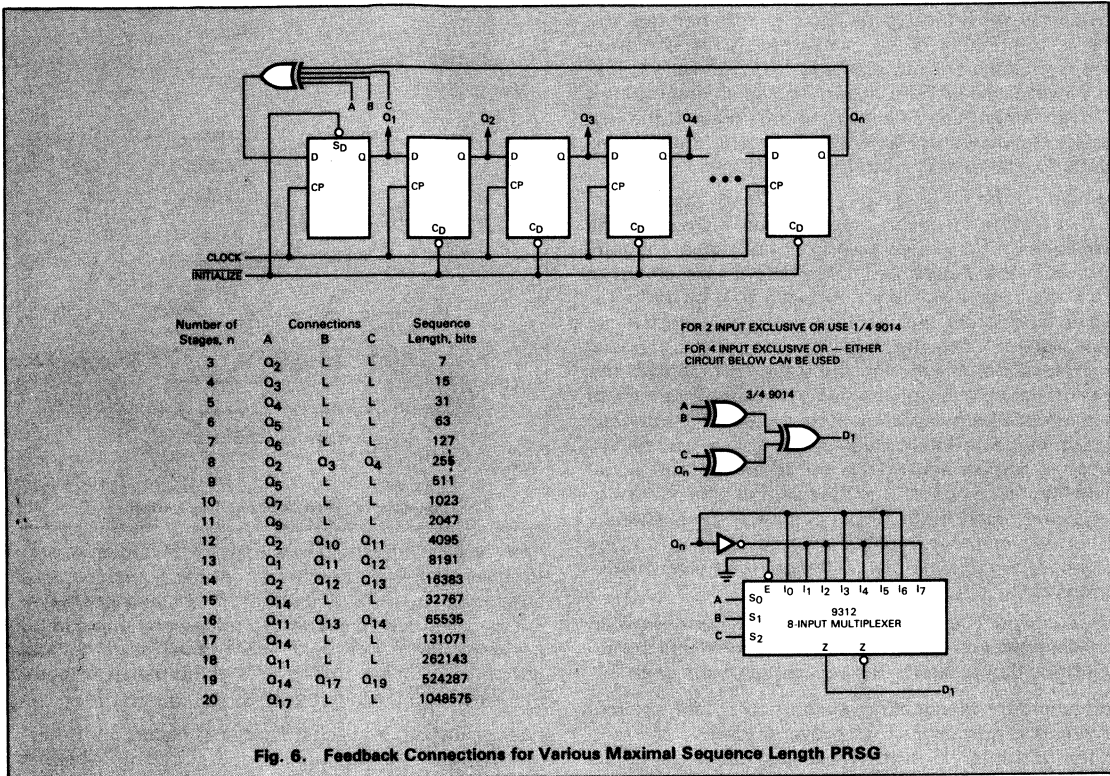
A B C
$S_D$
$Q_1$ $Q_2$ $Q_3$ $Q_4$ $Q_n$
D Q D Q D Q D Q D Q
CP CP CP CP CP
$C_D$ $C_D$ $C_D$ $C_D$
•••
CLOCK
$\overline{\text{INITIALIZE}}$

| Number of Stages, n | Connections A | B | C | Sequence Length, bits |
|---|---|---|---|---|
| 3 | $Q_2$ | L | L | 7 |
| 4 | $Q_3$ | L | L | 15 |
| 5 | $Q_4$ | L | L | 31 |
| 6 | $Q_5$ | L | L | 63 |
| 7 | $Q_6$ | L | L | 127 |
| 8 | $Q_2$ | $Q_3$ | $Q_4$ | 255 |
| 9 | $Q_5$ | L | L | 511 |
| 10 | $Q_7$ | L | L | 1023 |
| 11 | $Q_9$ | L | L | 2047 |
| 12 | $Q_2$ | $Q_{10}$ | $Q_{11}$ | 4095 |
| 13 | $Q_1$ | $Q_{11}$ | $Q_{12}$ | 8191 |
| 14 | $Q_2$ | $Q_{12}$ | $Q_{13}$ | 16383 |
| 15 | $Q_{14}$ | L | L | 32767 |
| 16 | $Q_{11}$ | $Q_{13}$ | $Q_{14}$ | 65535 |
| 17 | $Q_{14}$ | L | L | 131071 |
| 18 | $Q_{11}$ | L | L | 262143 |
| 19 | $Q_{14}$ | $Q_{17}$ | $Q_{19}$ | 524287 |
| 20 | $Q_{17}$ | L | L | 1048575 |

FOR 2 INPUT EXCLUSIVE OR USE 1/4 9014

FOR 4 INPUT EXCLUSIVE OR — EITHER CIRCUIT BELOW CAN BE USED

3/4 9014
A B C $Q_n$ $D_1$

$Q_n$
E $I_0$ $I_1$ $I_2$ $I_3$ $I_4$ $I_5$ $I_6$ $I_7$
A $S_0$
B $S_1$
C $S_2$
9312
8-INPUT MULTIPLEXER
Z $\overline{Z}$
$D_1$

Fig. 6. Feedback Connections for Various Maximal Sequence Length PRSG